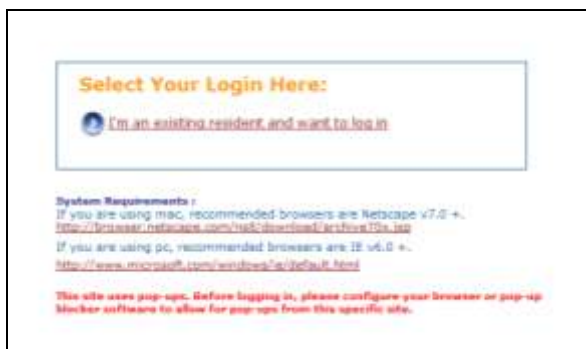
Select Your Login Here:

I'm an existing resident and want to log in

System Requirements :
If you are using mac, recommended browsers are Netscape v7.0 +.
http://browser.netscape.com/ns8/download/archive70x.jsp

If you are using pc, recommended browsers are IE v6.0 +.
http://www.microsoft.com/windows/ie/default.html

This site uses pop-ups. Before logging in, please configure your browser or pop-up blocker software to allow for pop-ups from this specific site.